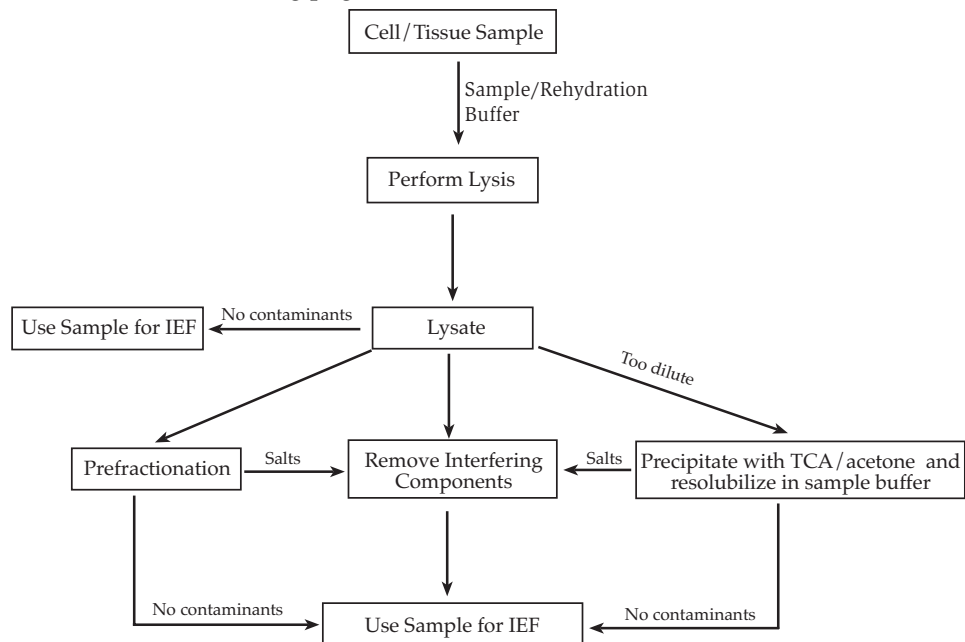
Cell/Tissue Sample

Sample/Rehydration Buffer

Perform Lysis

Use Sample for IEF

No contaminants

Lysate

Too dilute

Prefractionation

Salts

Remove Interfering Components

Salts

Precipitate with TCA/acetone and resolubilize in sample buffer

No contaminants

Use Sample for IEF

No contaminants